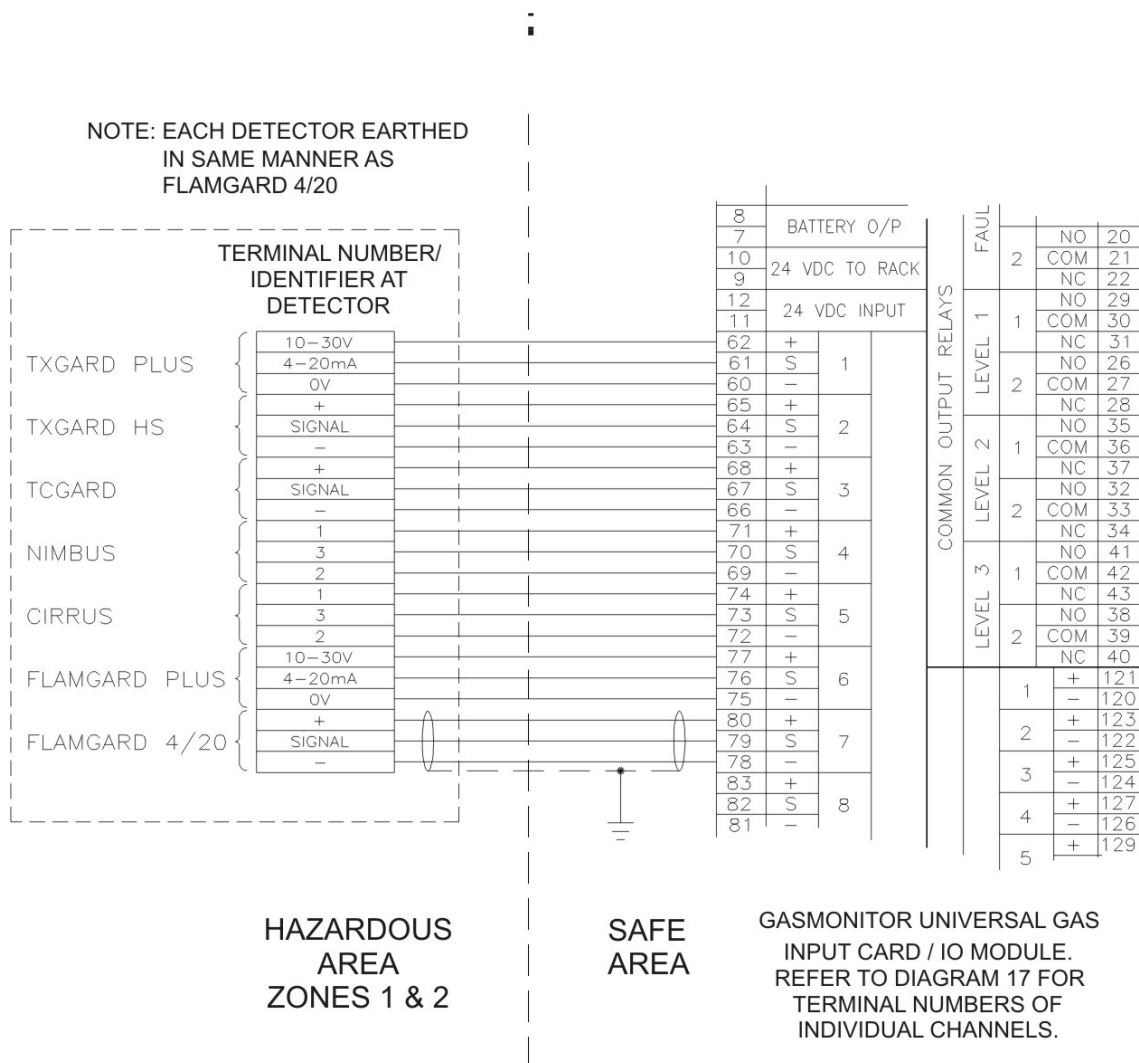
NOTE: EACH DETECTOR EARTHED IN SAME MANNER AS FLAMGARD 4/20

TERMINAL NUMBER/ IDENTIFIER AT DETECTOR

TXGARD PLUS
10–30V
4–20mA
0V

TXGARD HS
+
SIGNAL
–

TCGARD
+
SIGNAL
–

NIMBUS
1
3
2

CIRRUS
1
3
2

FLAMGARD PLUS
10–30V
4–20mA
0V

FLAMGARD 4/20
+
SIGNAL
–

| 8 | BATTERY O/P | |
|---|---|---|
| 7 | | |
| 10 | 24 VDC TO RACK | |
| 9 | | |
| 12 | 24 VDC INPUT | |
| 11 | | |
| 62 | + | 1 |
| 61 | S | |
| 60 | – | |
| 65 | + | 2 |
| 64 | S | |
| 63 | – | |
| 68 | + | 3 |
| 67 | S | |
| 66 | – | |
| 71 | + | 4 |
| 70 | S | |
| 69 | – | |
| 74 | + | 5 |
| 73 | S | |
| 72 | – | |
| 77 | + | 6 |
| 76 | S | |
| 75 | – | |
| 80 | + | 7 |
| 79 | S | |
| 78 | – | |
| 83 | + | 8 |
| 82 | S | |
| 81 | – | |

COMMON OUTPUT RELAYS

| FAUL | 2 | NO | 20 |
|---|---|---|---|
| | | COM | 21 |
| | | NC | 22 |
| LEVEL 1 | 1 | NO | 29 |
| | | COM | 30 |
| | | NC | 31 |
| | 2 | NO | 26 |
| | | COM | 27 |
| | | NC | 28 |
| LEVEL 2 | 1 | NO | 35 |
| | | COM | 36 |
| | | NC | 37 |
| | 2 | NO | 32 |
| | | COM | 33 |
| | | NC | 34 |
| LEVEL 3 | 1 | NO | 41 |
| | | COM | 42 |
| | | NC | 43 |
| | 2 | NO | 38 |
| | | COM | 39 |
| | | NC | 40 |

| 1 | + | 121 |
|---|---|---|
| | – | 120 |
| 2 | + | 123 |
| | – | 122 |
| 3 | + | 125 |
| | – | 124 |
| 4 | + | 127 |
| | – | 126 |
| 5 | + | 129 |

HAZARDOUS AREA ZONES 1 & 2

SAFE AREA

GASMONITOR UNIVERSAL GAS INPUT CARD / IO MODULE. REFER TO DIAGRAM 17 FOR TERMINAL NUMBERS OF INDIVIDUAL CHANNELS.